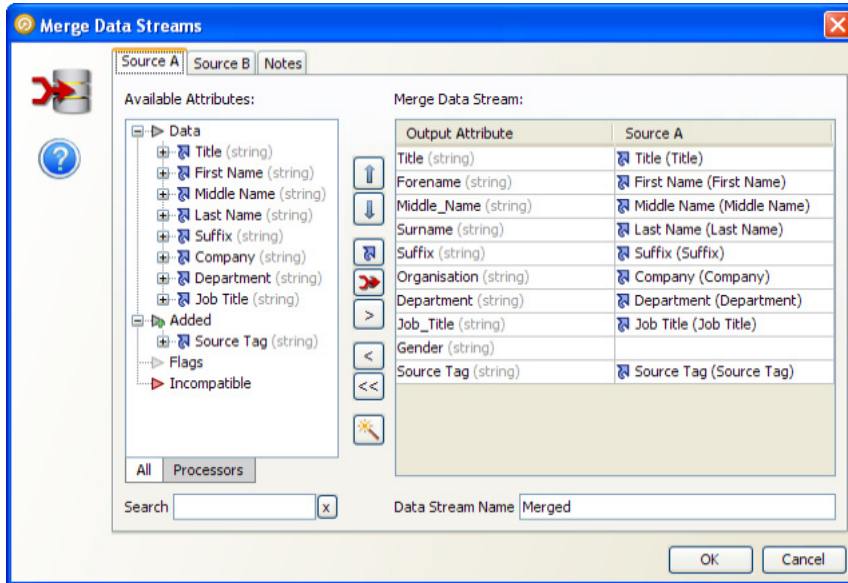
Merge Data Streams

Source A | Source B | Notes

Available Attributes:

Data
Title (string)
First Name (string)
Middle Name (string)
Last Name (string)
Suffix (string)
Company (string)
Department (string)
Job Title (string)
Added
Source Tag (string)
Flags
Incompatible

All | Processors

Search [x]

Merge Data Stream:

| Output Attribute | Source A |
|---|---|
| Title (string) | Title (Title) |
| Forename (string) | First Name (First Name) |
| Middle_Name (string) | Middle Name (Middle Name) |
| Surname (string) | Last Name (Last Name) |
| Suffix (string) | Suffix (Suffix) |
| Organisation (string) | Company (Company) |
| Department (string) | Department (Department) |
| Job_Title (string) | Job Title (Job Title) |
| Gender (string) | |
| Source Tag (string) | Source Tag (Source Tag) |

>
<
<<

Data Stream Name Merged

OK Cancel